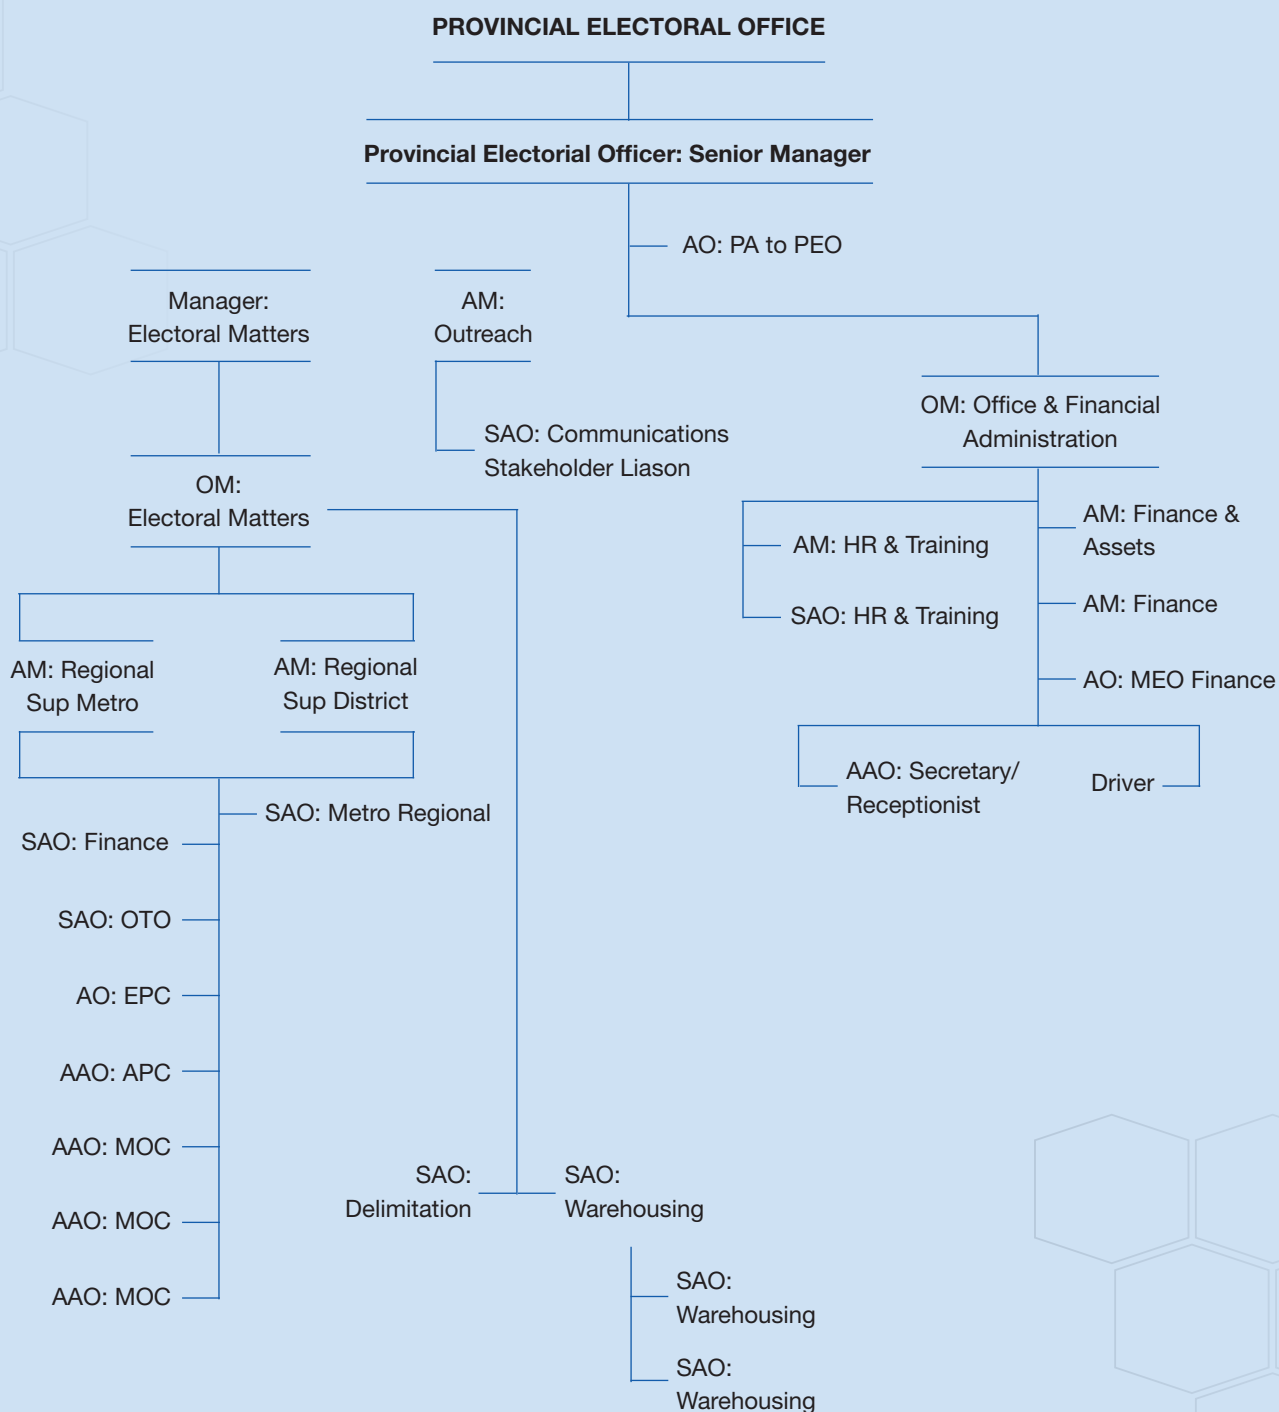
PROVINCIAL ELECTORAL OFFICE

Provincial Electorial Officer: Senior Manager

AO: PA to PEO

Manager: Electoral Matters

AM: Outreach

SAO: Communications Stakeholder Liason

OM: Office & Financial Administration

OM: Electoral Matters

AM: HR & Training

AM: Finance & Assets

SAO: HR & Training

AM: Finance

AO: MEO Finance

AM: Regional Sup Metro

AM: Regional Sup District

AAO: Secretary/ Receptionist

Driver

SAO: Metro Regional

SAO: Finance

SAO: OTO

AO: EPC

AAO: APC

AAO: MOC

AAO: MOC

AAO: MOC

SAO: Delimitation

SAO: Warehousing

SAO: Warehousing

SAO: Warehousing